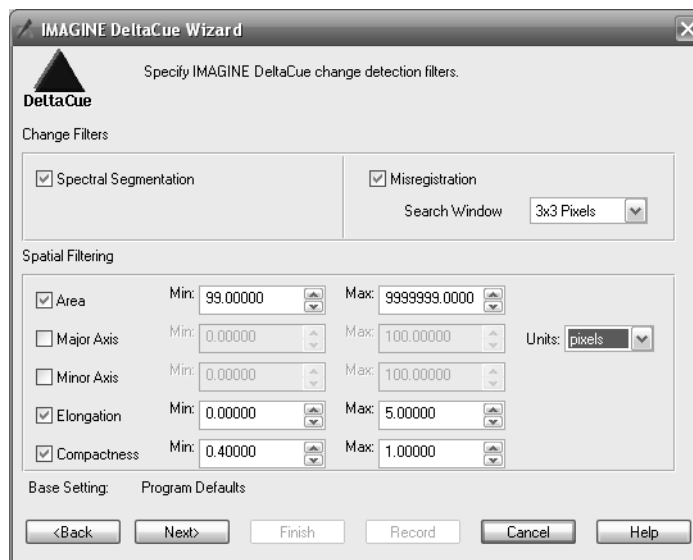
IMAGINE DeltaCue Wizard

DeltaCue

Specify IMAGINE DeltaCue change detection filters.

Change Filters

Spectral Segmentation

Misregistration

Search Window 3x3 Pixels

Spatial Filtering

Area Min: 99.00000 Max: 9999999.0000

Major Axis Min: 0.00000 Max: 100.00000 Units: pixels

Minor Axis Min: 0.00000 Max: 100.00000

Elongation Min: 0.00000 Max: 5.00000

Compactness Min: 0.40000 Max: 1.00000

Base Setting: Program Defaults

<Back Next> Finish Record Cancel Help